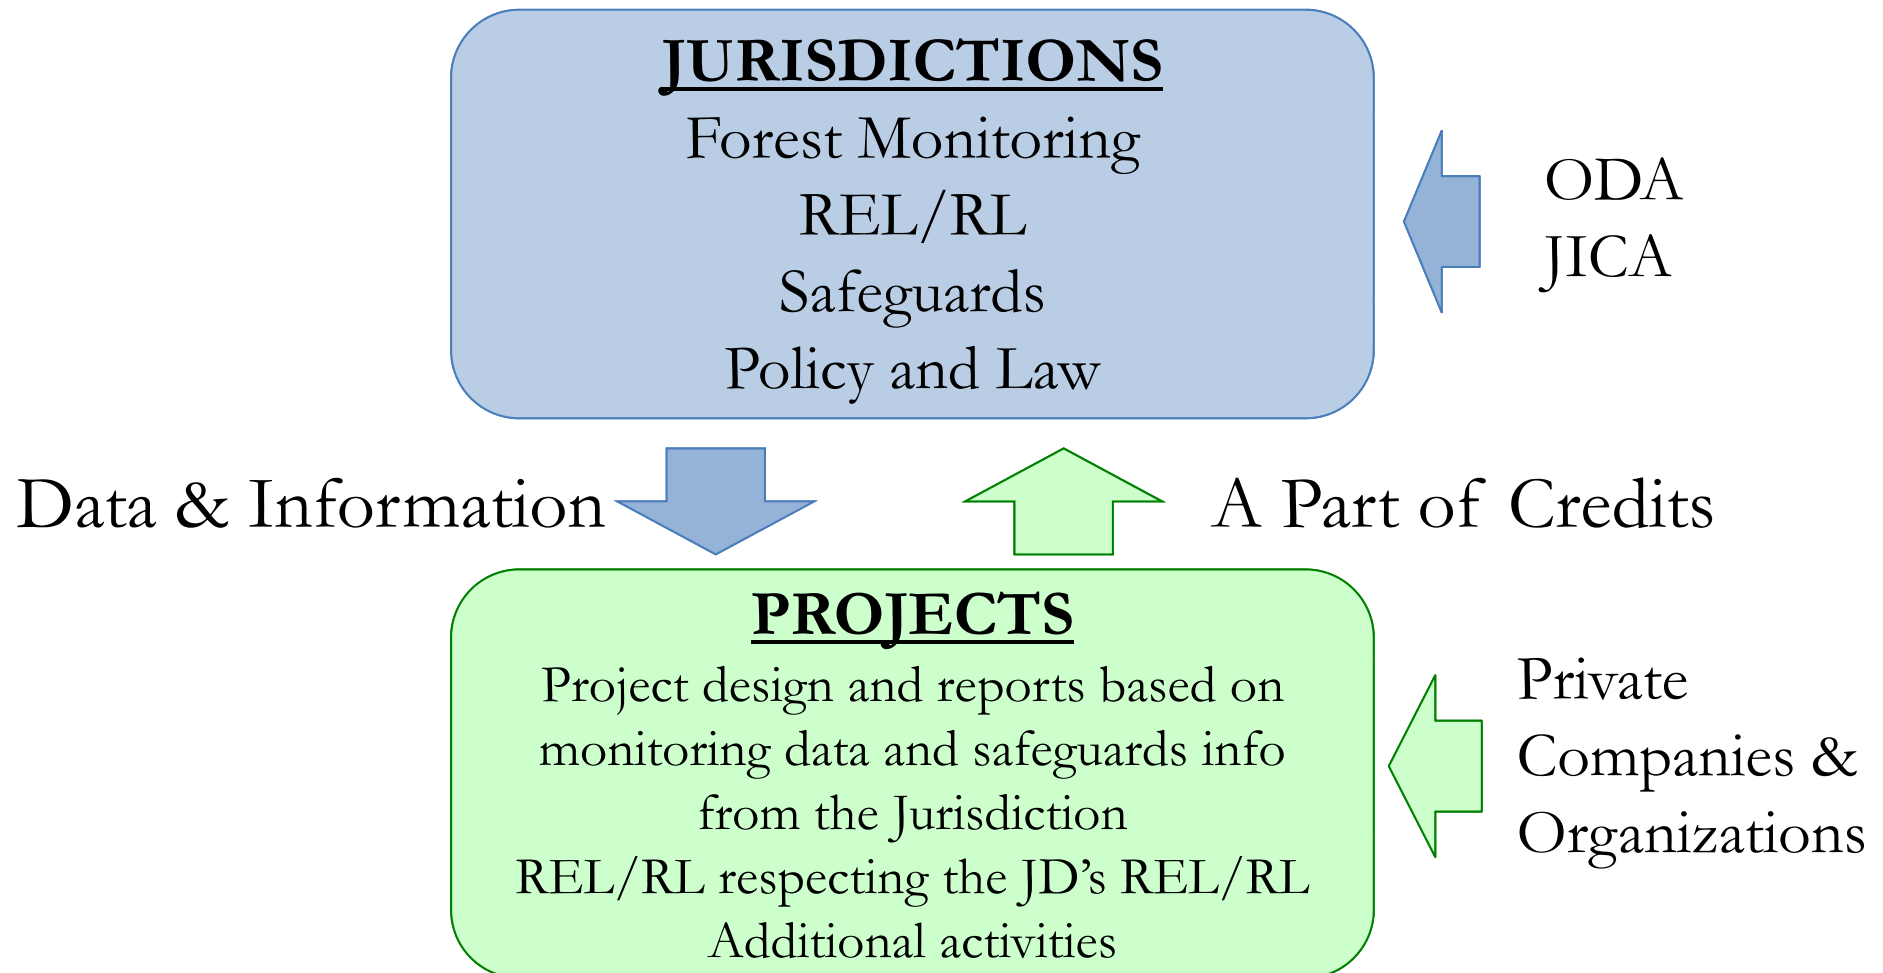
JURISDICTIONS
Forest Monitoring
REL/RL
Safeguards
Policy and Law

ODA
JICA

Data & Information

A Part of Credits

PROJECTS
Project design and reports based on monitoring data and safeguards info from the Jurisdiction
REL/RL respecting the JD's REL/RL
Additional activities

Private Companies & Organizations